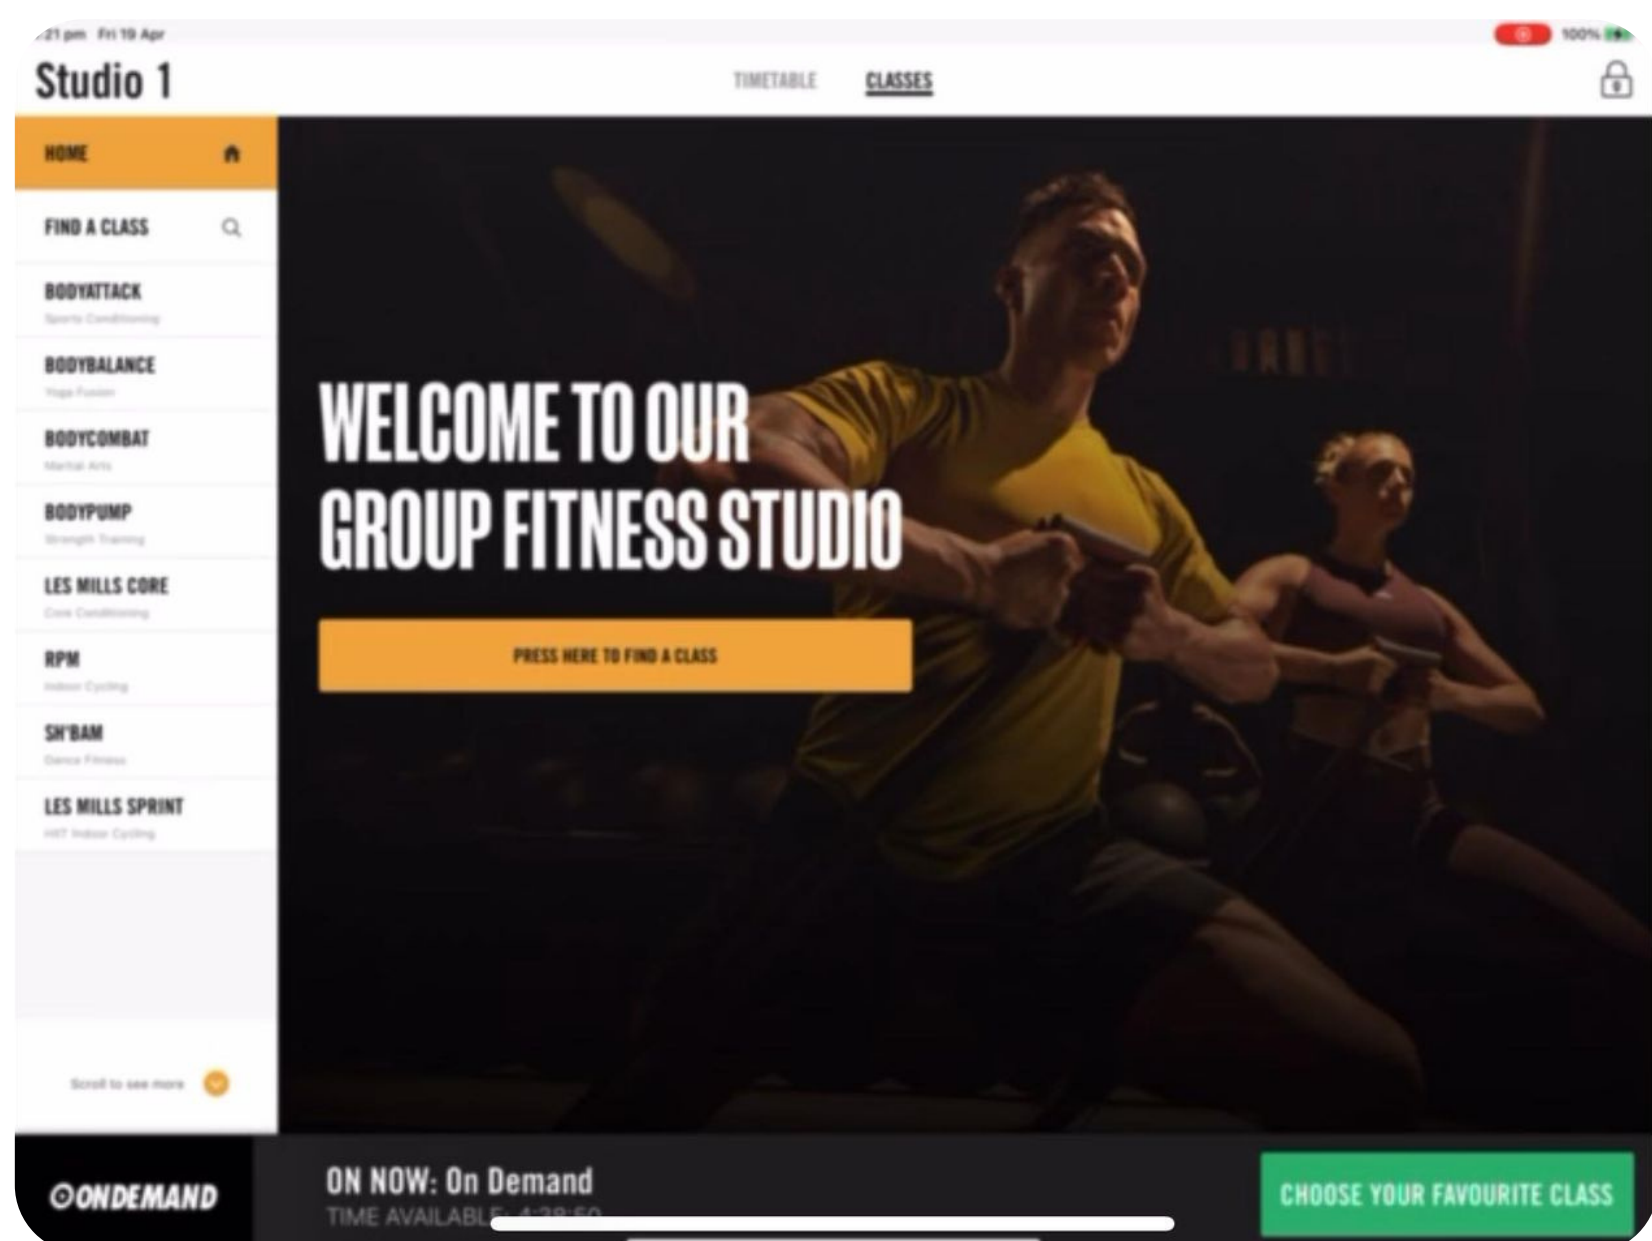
:21 pm Fri 19 Apr

100%

Studio 1

TIMETABLE

CLASSES

HOME

FIND A CLASS

BODYATTACK
Sports Conditioning

BODYBALANCE
Yoga Fusion

BODYCOMBAT
Martial Arts

BODYPUMP
Strength Training

LES MILLS CORE
Core Conditioning

RPM
Indoor Cycling

SH'BAM
Dance Fitness

LES MILLS SPRINT
HIIT Indoor Cycling

Scroll to see more

WELCOME TO OUR GROUP FITNESS STUDIO

PRESS HERE TO FIND A CLASS

ONDEMAND

ON NOW: On Demand
TIME AVAILABL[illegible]

CHOOSE YOUR FAVOURITE CLASS